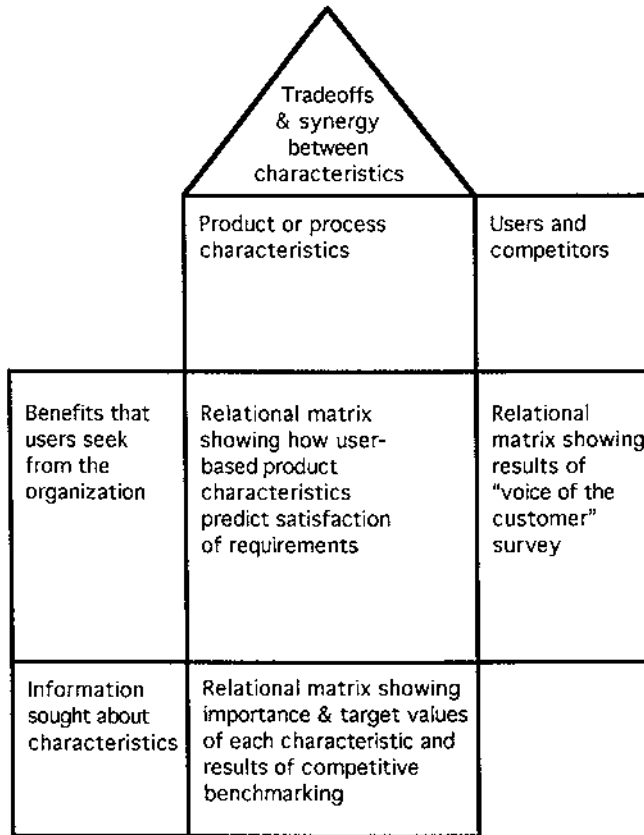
Tradeoffs & synergy between characteristics

Product or process characteristics

Users and competitors

Benefits that users seek from the organization

Relational matrix showing how user-based product characteristics predict satisfaction of requirements

Relational matrix showing results of "voice of the customer" survey

Information sought about characteristics

Relational matrix showing importance & target values of each characteristic and results of competitive benchmarking